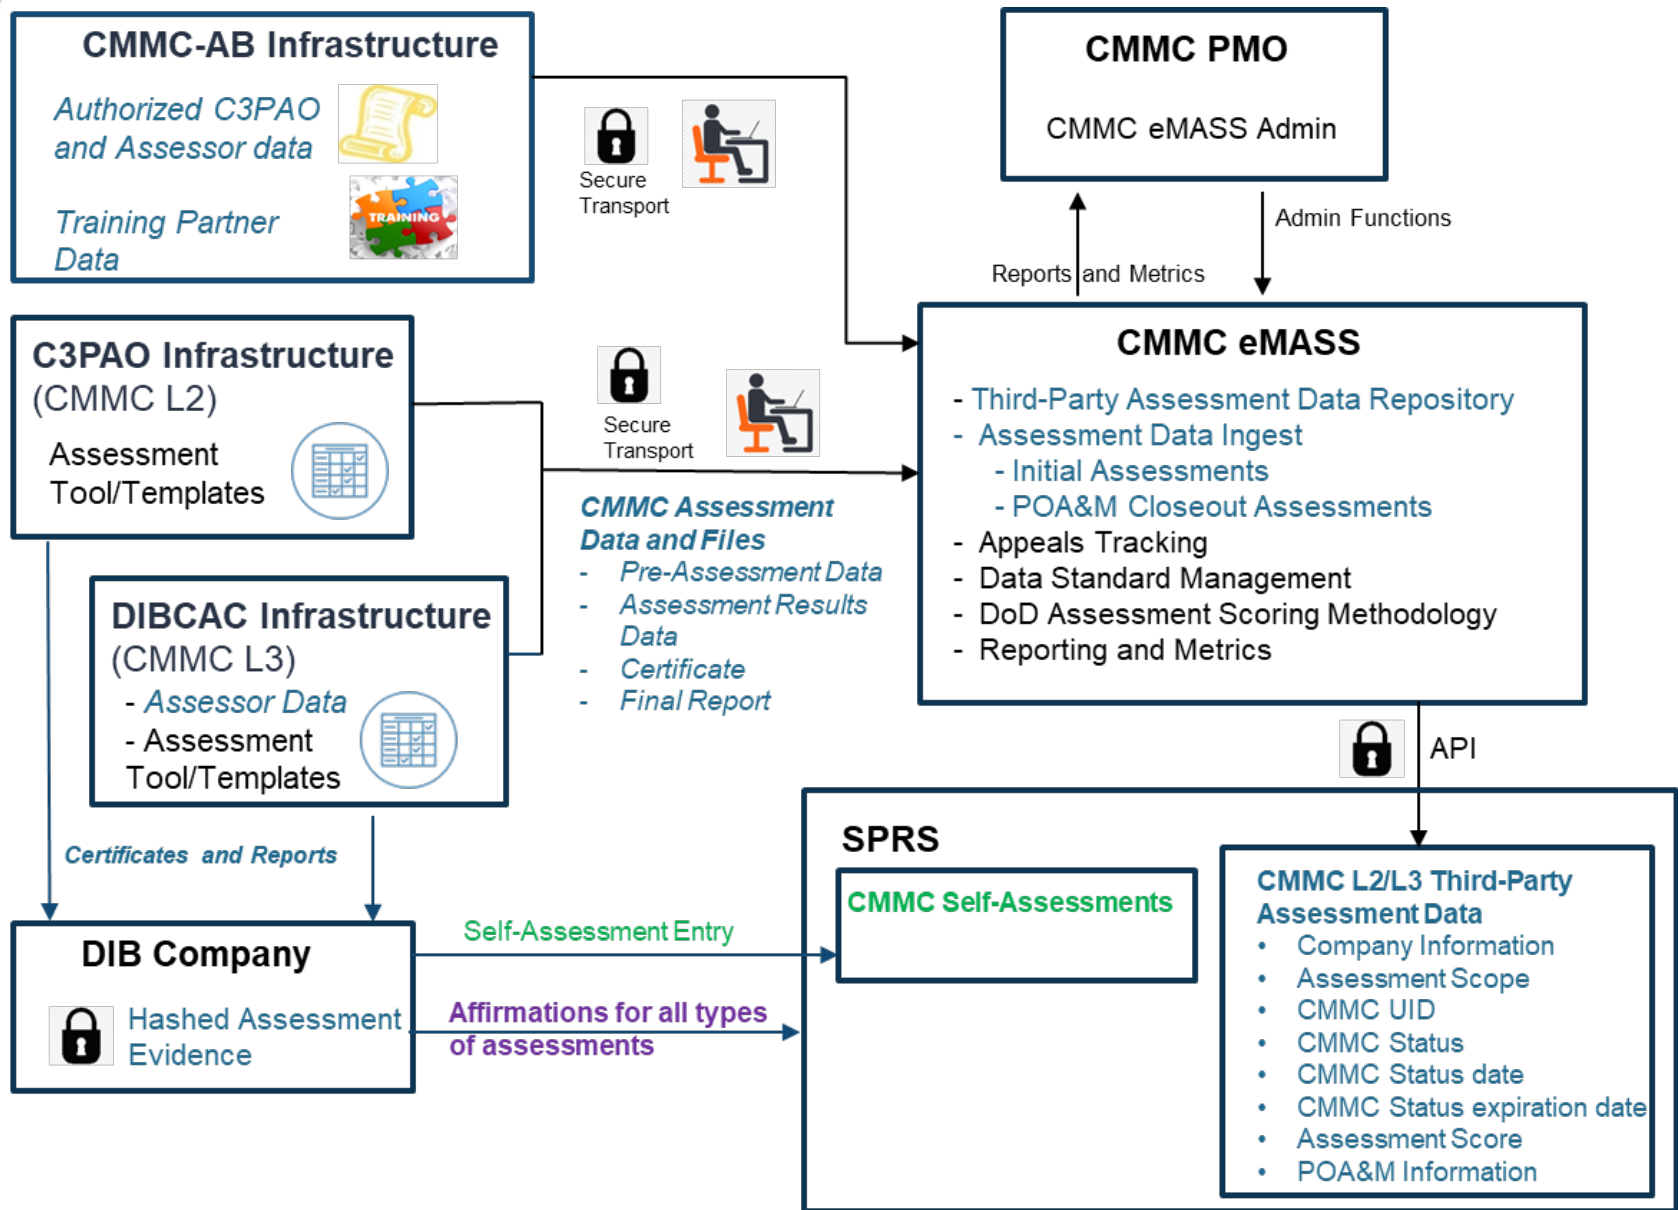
CMMC-AB Infrastructure

Authorized C3PAO and Assessor data

Training Partner Data

TRAINING

Secure Transport

CMMC PMO

CMMC eMASS Admin

Reports and Metrics

Admin Functions

C3PAO Infrastructure (CMMC L2)

Assessment Tool/Templates

Secure Transport

CMMC eMASS

- Third-Party Assessment Data Repository
- Assessment Data Ingest
- Initial Assessments
- POA&M Closeout Assessments
- Appeals Tracking
- Data Standard Management
- DoD Assessment Scoring Methodology
- Reporting and Metrics

CMMC Assessment Data and Files
- Pre-Assessment Data
- Assessment Results Data
- Certificate
- Final Report

DIBCAC Infrastructure (CMMC L3)
- Assessor Data
- Assessment Tool/Templates

API

Certificates and Reports

SPRS

CMMC Self-Assessments

CMMC L2/L3 Third-Party Assessment Data
• Company Information
• Assessment Scope
• CMMC UID
• CMMC Status
• CMMC Status date
• CMMC Status expiration date
• Assessment Score
• POA&M Information

DIB Company

Hashed Assessment Evidence

Self-Assessment Entry

Affirmations for all types of assessments